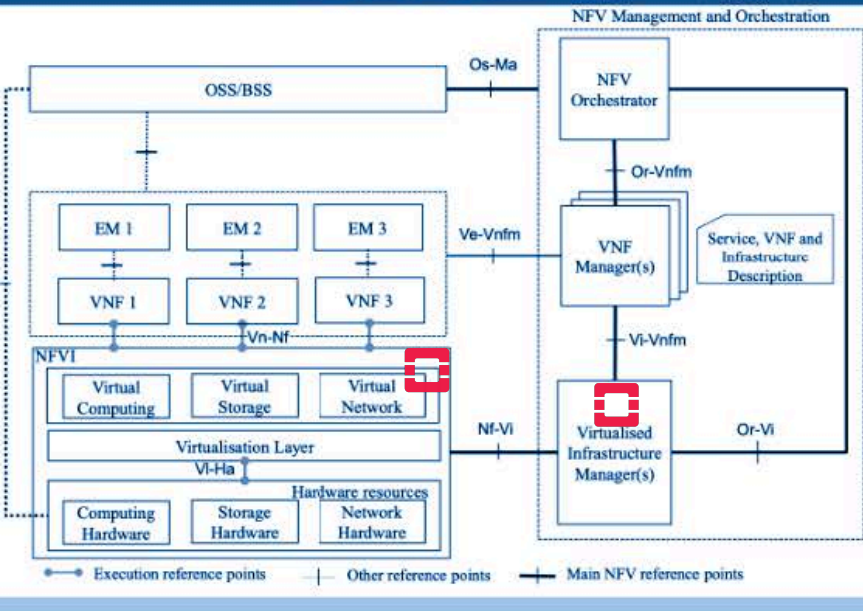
NFV Management and Orchestration

OSS/BSS

Os-Ma

NFV Orchestrator

Or-Vnfm

EM 1

EM 2

EM 3

Ve-Vnfm

VNF Manager(s)

Service, VNF and Infrastructure Description

VNF 1

VNF 2

VNF 3

Vn-Nf

Vi-Vnfm

NFVI

Virtual Computing

Virtual Storage

Virtual Network

Virtualisation Layer

Nf-Vi

Virtualised Infrastructure Manager(s)

Or-Vi

Vi-Ha

Hardware resources

Computing Hardware

Storage Hardware

Network Hardware

Execution reference points

Other reference points

Main NFV reference points